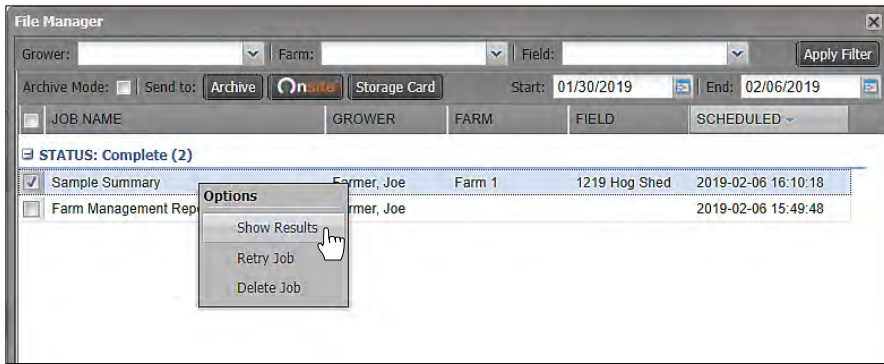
File Manager

Grower: | Farm: | Field: | Apply Filter

Archive Mode: | Send to: Archive | Onsite | Storage Card | Start: 01/30/2019 | End: 02/06/2019

| JOB NAME | GROWER | FARM | FIELD | SCHEDULED |
|---|---|---|---|---|

STATUS: Complete (2)

| | JOB NAME | GROWER | FARM | FIELD | SCHEDULED |
|---|---|---|---|---|---|
| ☑ | Sample Summary | Farmer, Joe | Farm 1 | 1219 Hog Shed | 2019-02-06 16:10:18 |
| ☐ | Farm Management Rep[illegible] | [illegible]rmer, Joe | | | 2019-02-06 15:49:48 |

Options
Show Results
Retry Job
Delete Job